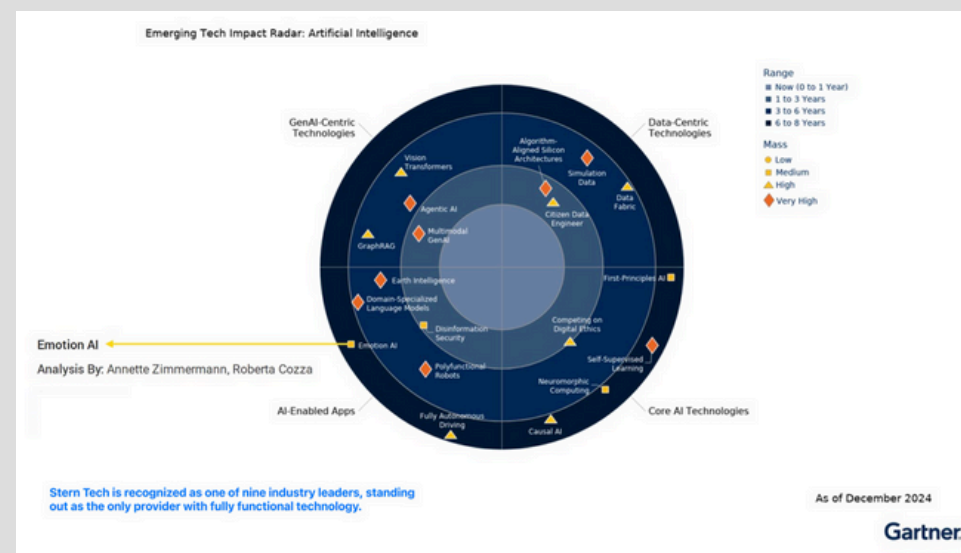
Emerging Tech Impact Radar: Artificial Intelligence

Range
Now (0 to 1 Year)
1 to 3 Years
3 to 6 Years
6 to 8 Years

Mass
Low
Medium
High
Very High

GenAI-Centric Technologies

Data-Centric Technologies

Vision Transformers

Algorithm-Aligned Silicon Architectures

Simulation Data

Data Fabric

Agentic AI

Citizen Data Engineer

Multimodal GenAI

GraphRAG

Earth Intelligence

First-Principles AI

Domain-Specialized Language Models

Disinformation Security

Competing on Digital Ethics

Emotion AI

Emotion AI

Analysis By: Annette Zimmermann, Roberta Cozza

Polyfunctional Robots

Self-Supervised Learning

Neuromorphic Computing

AI-Enabled Apps

Core AI Technologies

Fully Autonomous Driving

Causal AI

Stern Tech is recognized as one of nine industry leaders, standing out as the only provider with fully functional technology.

As of December 2024

Gartner.